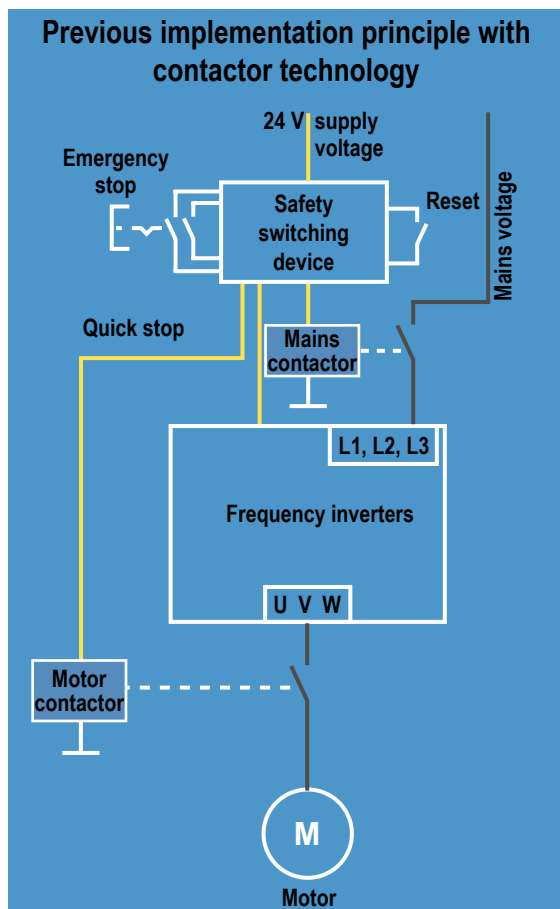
Previous implementation principle with contactor technology

24 V supply voltage

Emergency stop

Safety switching device

Reset

Mains voltage

Quick stop

Mains contactor

L1, L2, L3

Frequency inverters

U V W

Motor contactor

M

Motor